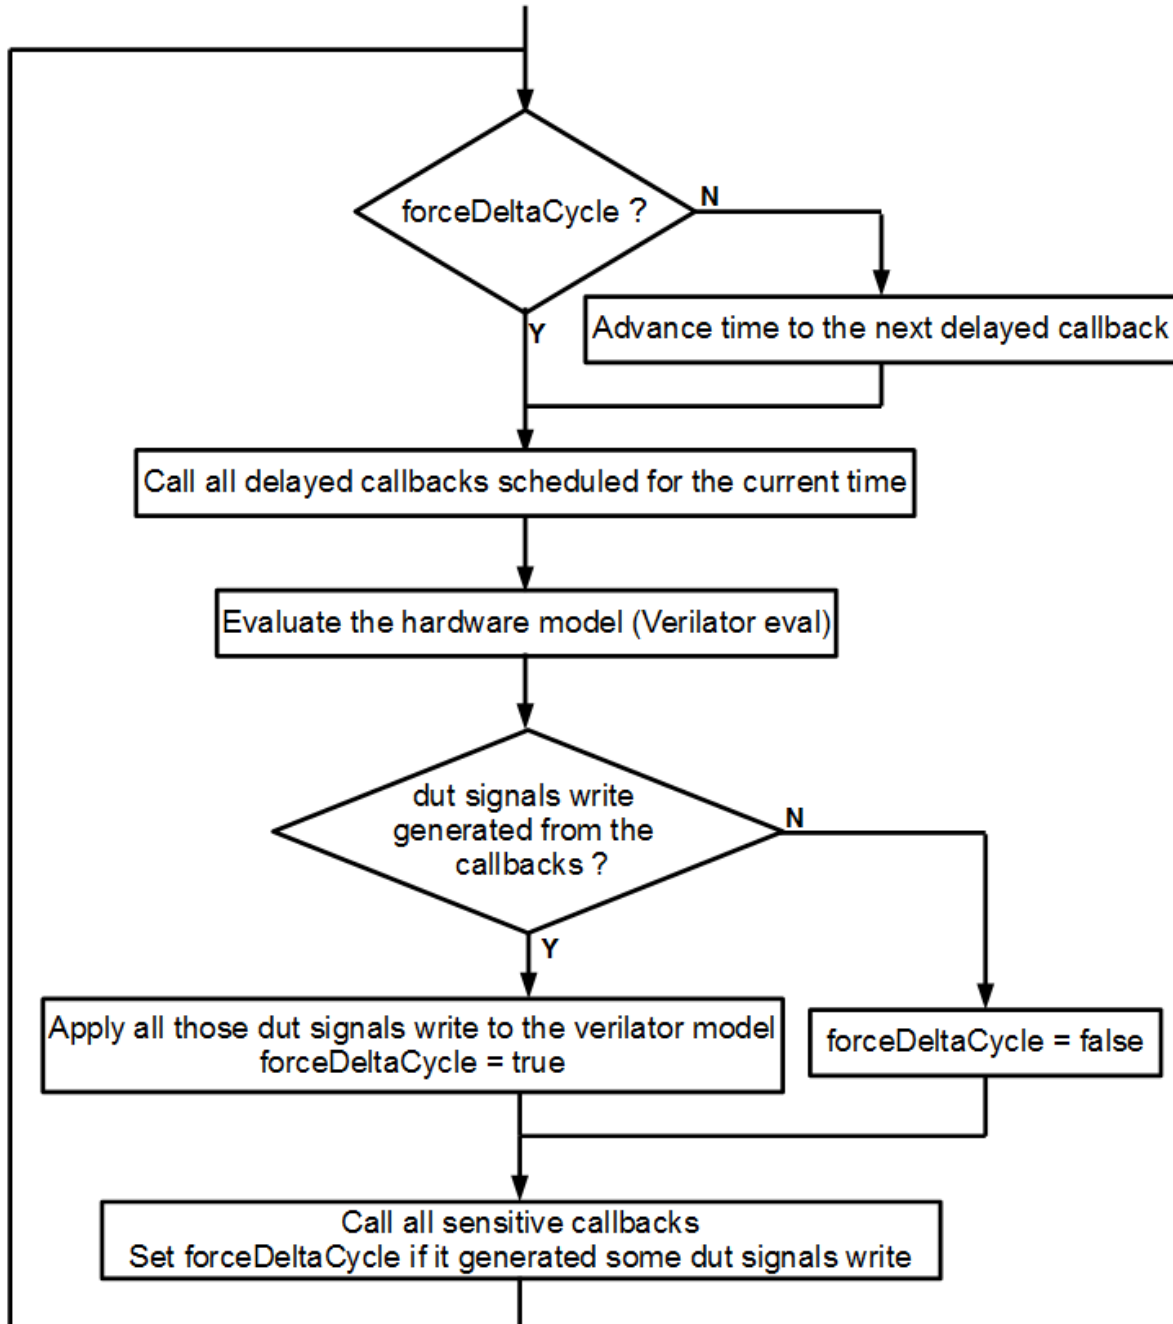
forceDeltaCycle ?

N

Y

Advance time to the next delayed callback

Call all delayed callbacks scheduled for the current time

Evaluate the hardware model (Verilator eval)

dut signals write generated from the callbacks ?

N

Y

Apply all those dut signals write to the verilator model
forceDeltaCycle = true

forceDeltaCycle = false

Call all sensitive callbacks
Set forceDeltaCycle if it generated some dut signals write